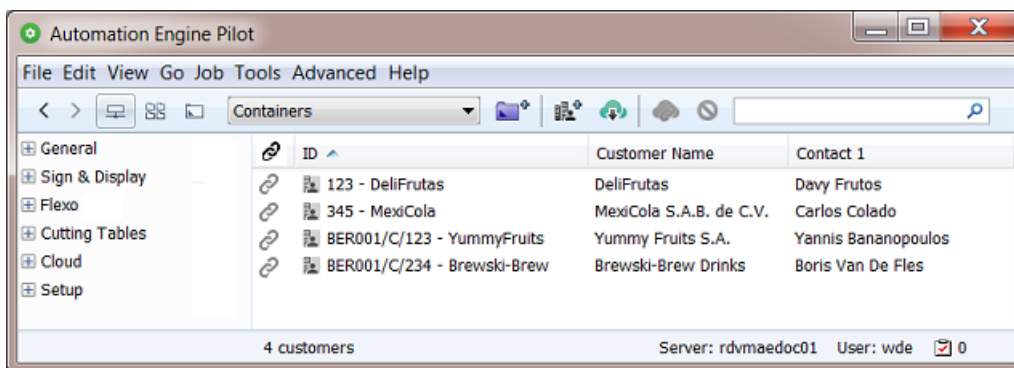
Automation Engine Pilot

File Edit View Go Job Tools Advanced Help

Containers

⊞ General
⊞ Sign & Display
⊞ Flexo
⊞ Cutting Tables
⊞ Cloud
⊞ Setup

| | ID | Customer Name | Contact 1 |
|---|---|---|---|
| | 123 - DeliFrutas | DeliFrutas | Davy Frutos |
| | 345 - MexiCola | MexiCola S.A.B. de C.V. | Carlos Colado |
| | BER001/C/123 - YummyFruits | Yummy Fruits S.A. | Yannis Bananopoulos |
| | BER001/C/234 - Brewski-Brew | Brewski-Brew Drinks | Boris Van De Fles |

4 customers Server: rdvmaedoc01 User: wde 0